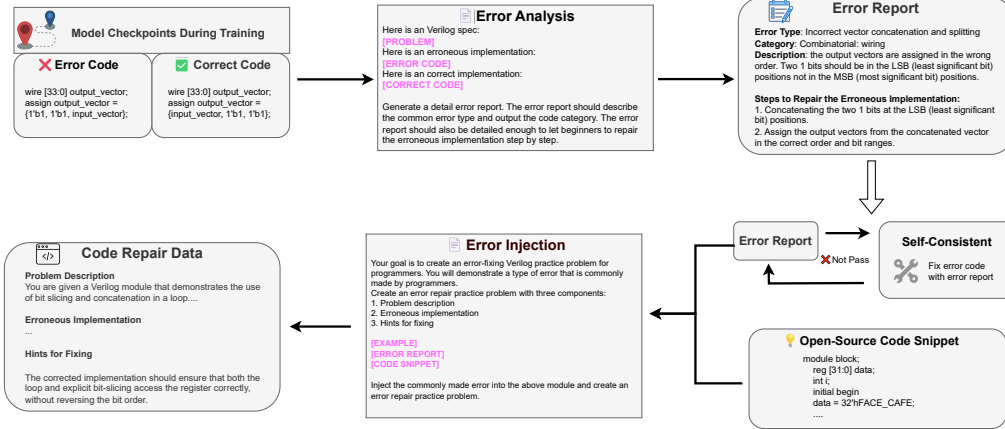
Model Checkpoints During Training

Error Code

wire [33:0] output_vector;
assign output_vector = {1'b1, 1'b1, input_vector};

Correct Code

wire [33:0] output_vector;
assign output_vector = {input_vector, 1'b1, 1'b1};

Error Analysis

Here is an Verilog spec:
[PROBLEM]
Here is an erroneous implementation:
[ERROR CODE]
Here is an correct implementation:
[CORRECT CODE]

Generate a detail error report. The error report should describe the common error type and output the code category. The error report should also be detailed enough to let beginners to repair the erroneous implementation step by step.

Error Report

Error Type: Incorrect vector concatenation and splitting
Category: Combinatorial: wiring
Description: the output vectors are assigned in the wrong order. Two 1 bits should be in the LSB (least significant bit) positions not in the MSB (most significant bit) positions.

Steps to Repair the Erroneous Implementation:
1. Concatenating the two 1 bits at the LSB (least significant bit) positions.
2. Assign the output vectors from the concatenated vector in the correct order and bit ranges.

Error Report

Not Pass

Self-Consistent

Fix error code with error report

Open-Source Code Snippet

module block;
reg [31:0] data;
int i;
initial begin
data = 32'hFACE_CAFE;
....

Error Injection

Your goal is to create an error-fixing Verilog practice problem for programmers. You will demonstrate a type of error that is commonly made by programmers.
Create an error repair practice problem with three components:
1. Problem description
2. Erroneous implementation
3. Hints for fixing

[EXAMPLE]
[ERROR REPORT]
[CODE SNIPPET]

Inject the commonly made error into the above module and create an error repair practice problem.

Code Repair Data

Problem Description
You are given a Verilog module that demonstrates the use of bit slicing and concatenation in a loop....

Erroneous Implementation
...

Hints for Fixing

The corrected implementation should ensure that both the loop and explicit bit-slicing access the register correctly, without reversing the bit order.